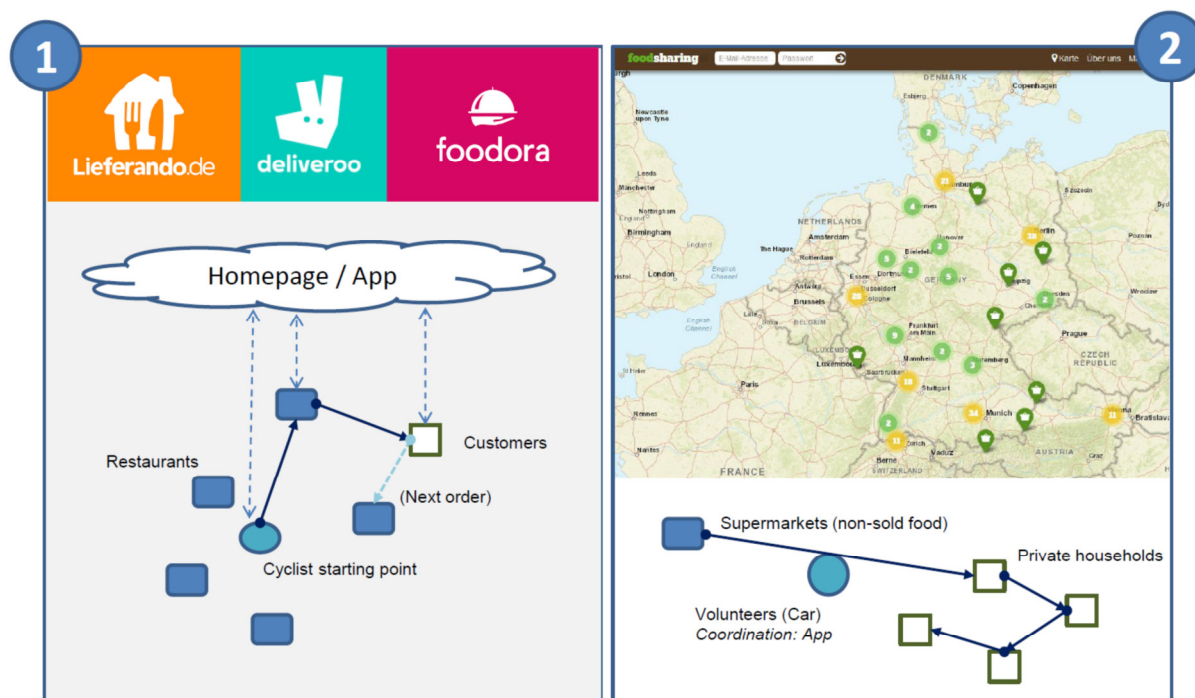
1

Lieferando.de

deliveroo

foodora

Homepage / App

Customers

Restaurants

(Next order)

Cyclist starting point

2

foodsharing

E-Mail-Adresse

Passwort

Karte

Über uns

DENMARK

Copenhagen

NETHERLANDS

Amsterdam

The Hague

Rotterdam

Birmingham

London

Brussels

BELGIUM

Luxembourg

Paris

FRANCE

Hamburg

Berlin

Hanover

Bielefeld

Dortmund

Essen

Düsseldorf

Cologne

GERMANY

Frankfurt am Main

Mannheim

Nuremberg

Stuttgart

Munich

Dresden

Prague

CZECH REPUBLIC

Bratislava

Vaduz

Berne

SWITZERLAND

AUSTRIA

Supermarkets (non-sold food)

Private households

Volunteers (Car)

Coordination: App